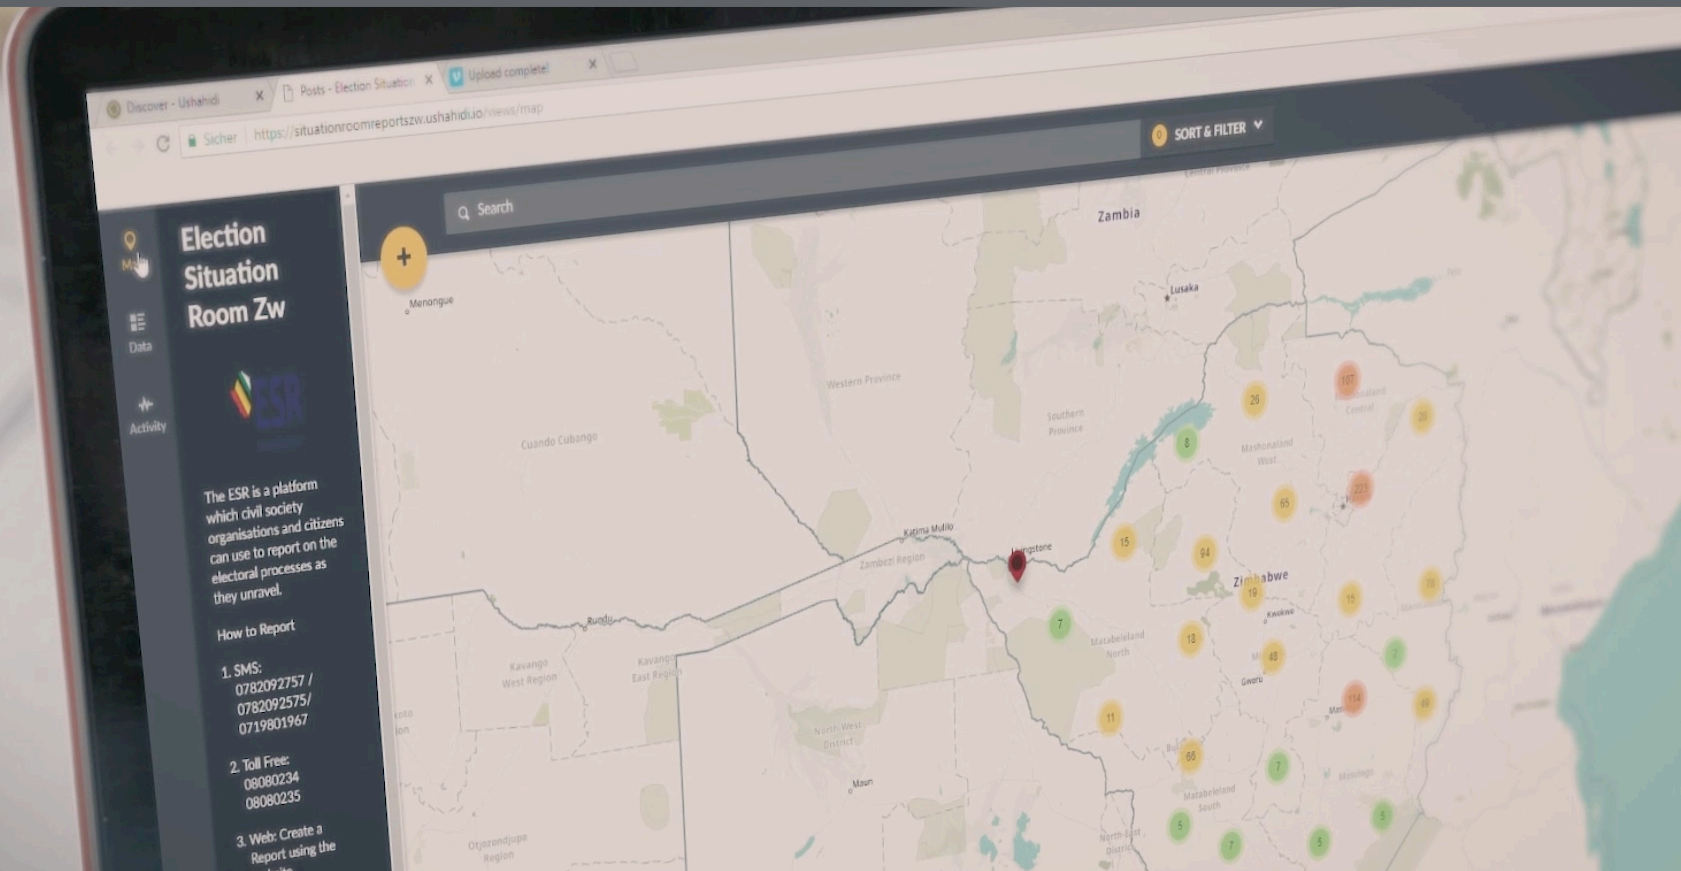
Discover - Ushahidi
Posts - Election Situation
Upload complete!
Sicher https://situationroomreportszw.ushahidi.io/views/map
0 SORT & FILTER

Map
Data
Activity

Election Situation Room Zw

ESR

The ESR is a platform which civil society organisations and citizens can use to report on the electoral processes as they unravel.

How to Report

1. SMS: 0782092757 / 0782092575/ 0719801967

2. Toll Free: 08080234 08080235

3. Web: Create a Report using the

Search
+
Menongue
Zambia
Lusaka
Western Province
Southern Province
Cuando Cubango
Katima Mulilo
Zambezi Region
Livingstone
Rundu
Kavango West Region
Kavango East Region
North West District
Maun
Otjozondjupa Region
North-East District
Matabeleland North
Matabeleland South
Mashonaland West
Mashonaland Central
Zimbabwe
Kwekwe
Gweru
Masvingo
107
26
8
20
65
223
15
94
19
15
70
7
18
48
2
114
11
66
7
5
7
5
5